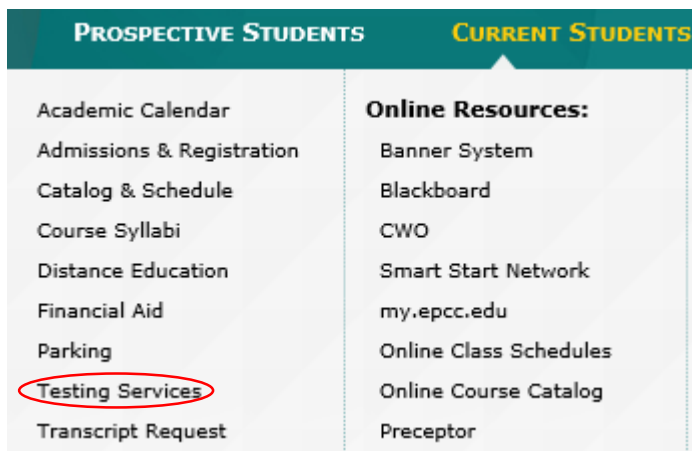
PROSPECTIVE STUDENTS

CURRENT STUDENTS

Academic Calendar
Admissions & Registration
Catalog & Schedule
Course Syllabi
Distance Education
Financial Aid
Parking
Testing Services
Transcript Request

Online Resources:
Banner System
Blackboard
CWO
Smart Start Network
my.epcc.edu
Online Class Schedules
Online Course Catalog
Preceptor